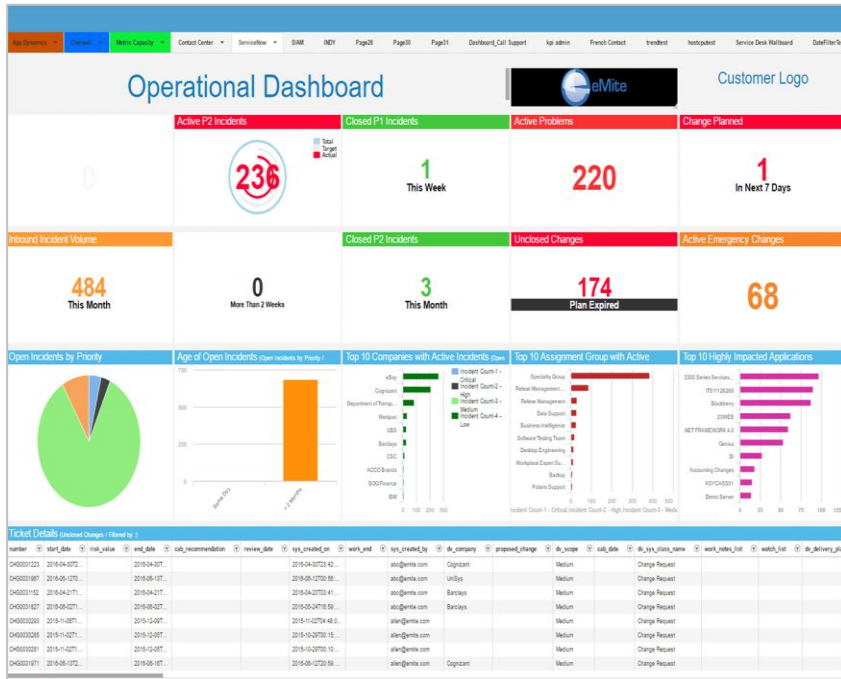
App Dynamics Chinnet Metric Capacity Contact Center ServiceNow SIAM INDY Page28 Page30 Page31 Dashboard_Call Support kpi admin French Contact trendtest hostoptest Service Desk Wallboard DateFilterTe

Operational Dashboard

eMite

Customer Logo

0

Active P2 Incidents

Total
Target
Actual

236

Closed P1 Incidents

1
This Week

Active Problems

220

Change Planned

1
In Next 7 Days

Inbound Incident Volume

484
This Month

0
More Than 2 Weeks

Closed P2 Incidents

3
This Month

Unclosed Changes

174
Plan Expired

Active Emergency Changes

68

Open Incidents by Priority

Age of Open Incidents (Open Incidents by Priority)

750
500
250
0

Top 10 Companies with Active Incidents (Open

eBay
Cognizant
Department of Transp...
Westpac
UBS
Barclays
CSC
ACCO Brands
BOQ Finance
IBM

Incident Count-1 - Critical
Incident Count-2 - High
Incident Count-3 - Medium
Incident Count-4 - Low

0 100 200 300

Top 10 Assignment Group with Active

Speciality Group
Release Management...
Release Management
Data Support
Business Intelligence
Software Testing Team
Desktop Engineering
Workplace Expert Su...
Backup
Polaris Support

0 100 200 300 400 500

Incident Count-1 - Critical, Incident Count-2 - High, Incident Count-3 - Medi

Top 10 Highly Impacted Applications

2300 Series Services...
ITS1126290
Blackberry
23WES
NET FRAMEWORK 4.0
Genius
BI
Accounting Changes
KSYCASS01
Demo Server

0 25 50 75 100

Ticket Details (Unclosed Changes / Filtered by :)

| number | start_date | risk_value | end_date | cab_recommendation | review_date | sys_created_on | work_end | sys_created_by | dv_company | proposed_change | dv_scope | cab_date | dv_sys_class_name | work_notes_list | watch_list | dv_delivery_pl |
|---|---|---|---|---|---|---|---|---|---|---|---|---|---|---|---|---|
| CHG0031223 | 2016-04-30T2... | | 2016-04-30T... | | | 2016-04-30T23:42:... | | abc@emite.com | Cognizant | | Medium | | Change Request | | | |
| CHG0031967 | 2016-06-12T0... | | 2016-06-13T... | | | 2016-06-12T00:56:... | | abc@emite.com | UniSys | | Medium | | Change Request | | | |
| CHG0031152 | 2016-04-21T1... | | 2016-04-21T... | | | 2016-04-20T03:41:... | | abc@emite.com | Barclays | | Medium | | Change Request | | | |
| CHG0031827 | 2016-06-02T1... | | 2016-06-02T... | | | 2016-05-24T16:59:... | | abc@emite.com | Barclays | | Medium | | Change Request | | | |
| CHG0030293 | 2015-11-06T1... | | 2015-12-06T... | | | 2015-11-22T04:48:0... | | allen@emite.com | | | Medium | | Change Request | | | |
| CHG0030285 | 2015-11-02T1... | | 2015-12-05T... | | | 2015-10-29T00:15:... | | allen@emite.com | | | Medium | | Change Request | | | |
| CHG0030281 | 2015-11-02T1... | | 2015-12-05T... | | | 2015-10-29T00:10:... | | allen@emite.com | | | Medium | | Change Request | | | |
| CHG0031971 | 2016-06-13T2... | | 2016-06-16T... | | | 2016-06-12T20:59:... | | allen@emite.com | Cognizant | | Medium | | Change Request | | | |